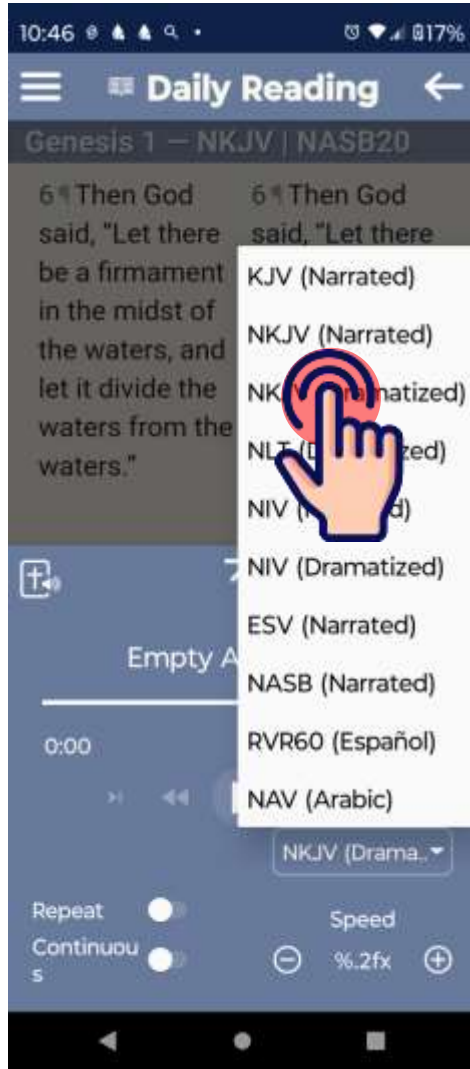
10:46 817%

Daily Reading

Genesis 1 — NKJV | NASB20

6 Then God said, "Let there be a firmament in the midst of the waters, and let it divide the waters from the waters."

6 Then God said, "Let there

KJV (Narrated)
NKJV (Narrated)
NK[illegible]atized)
NLT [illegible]zed)
NIV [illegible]d)
NIV (Dramatized)
ESV (Narrated)
NASB (Narrated)
RVR60 (Español)
NAV (Arabic)

Empty A

0:00

NKJV (Drama..

Repeat

Continuou s

Speed

%.2fx